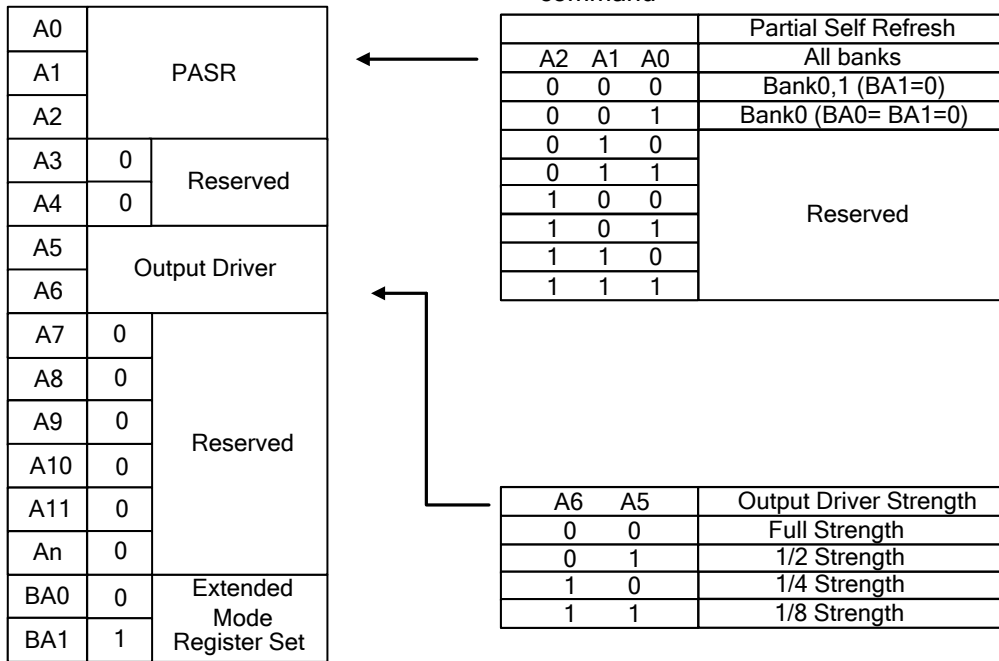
command

| A0 | PASR | |
|---|---|---|
| A1 | | |
| A2 | | |
| A3 | 0 | Reserved |
| A4 | 0 | |
| A5 | Output Driver | |
| A6 | | |
| A7 | 0 | Reserved |
| A8 | 0 | |
| A9 | 0 | |
| A10 | 0 | |
| A11 | 0 | |
| An | 0 | |
| BA0 | 0 | Extended Mode Register Set |
| BA1 | 1 | |

| A2 | A1 | A0 | Partial Self Refresh |
|---|---|---|---|
| 0 | 0 | 0 | All banks |
| 0 | 0 | 1 | Bank0,1 (BA1=0) |
| 0 | 1 | 0 | Bank0 (BA0= BA1=0) |
| 0 | 1 | 1 | Reserved |
| 1 | 0 | 0 | |
| 1 | 0 | 1 | |
| 1 | 1 | 0 | |
| 1 | 1 | 1 | |

| A6 | A5 | Output Driver Strength |
|---|---|---|
| 0 | 0 | Full Strength |
| 0 | 1 | 1/2 Strength |
| 1 | 0 | 1/4 Strength |
| 1 | 1 | 1/8 Strength |